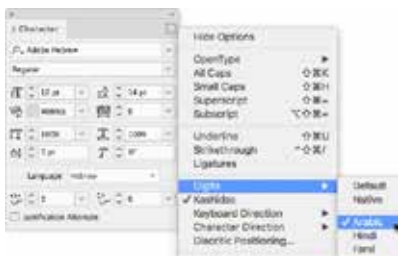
Character

Adobe Hebrew

Regular

12 pt

14 pt

Metrics

0

100%

100%

0 pt

0°

Language: Hebrew

Justification Alternate

Hide Options

OpenType

All Caps ⇧⌘K

Small Caps ⇧⌘H

Superscript ⇧⌘=

Subscript ⌥⇧⌘=

Underline ⇧⌘U

Strikethrough ^⇧⌘/

Ligatures

Digits

✓ Kashidas

Keyboard Direction

Character Direction

Diacritic Positioning...

Default

Native

✓ Arabic

Hindi

Farsi